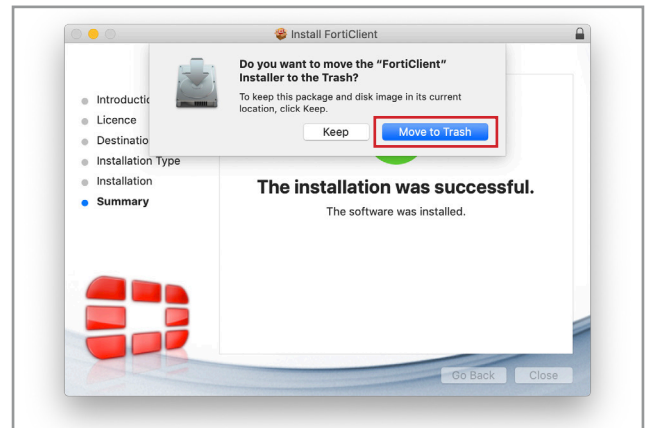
Install FortiClient

Do you want to move the "FortiClient" Installer to the Trash?

To keep this package and disk image in its current location, click Keep.

Keep

Move to Trash

Introductic

Licence

Destinatio

Installation Type

Installation

Summary

The installation was successful.

The software was installed.

Go Back

Close